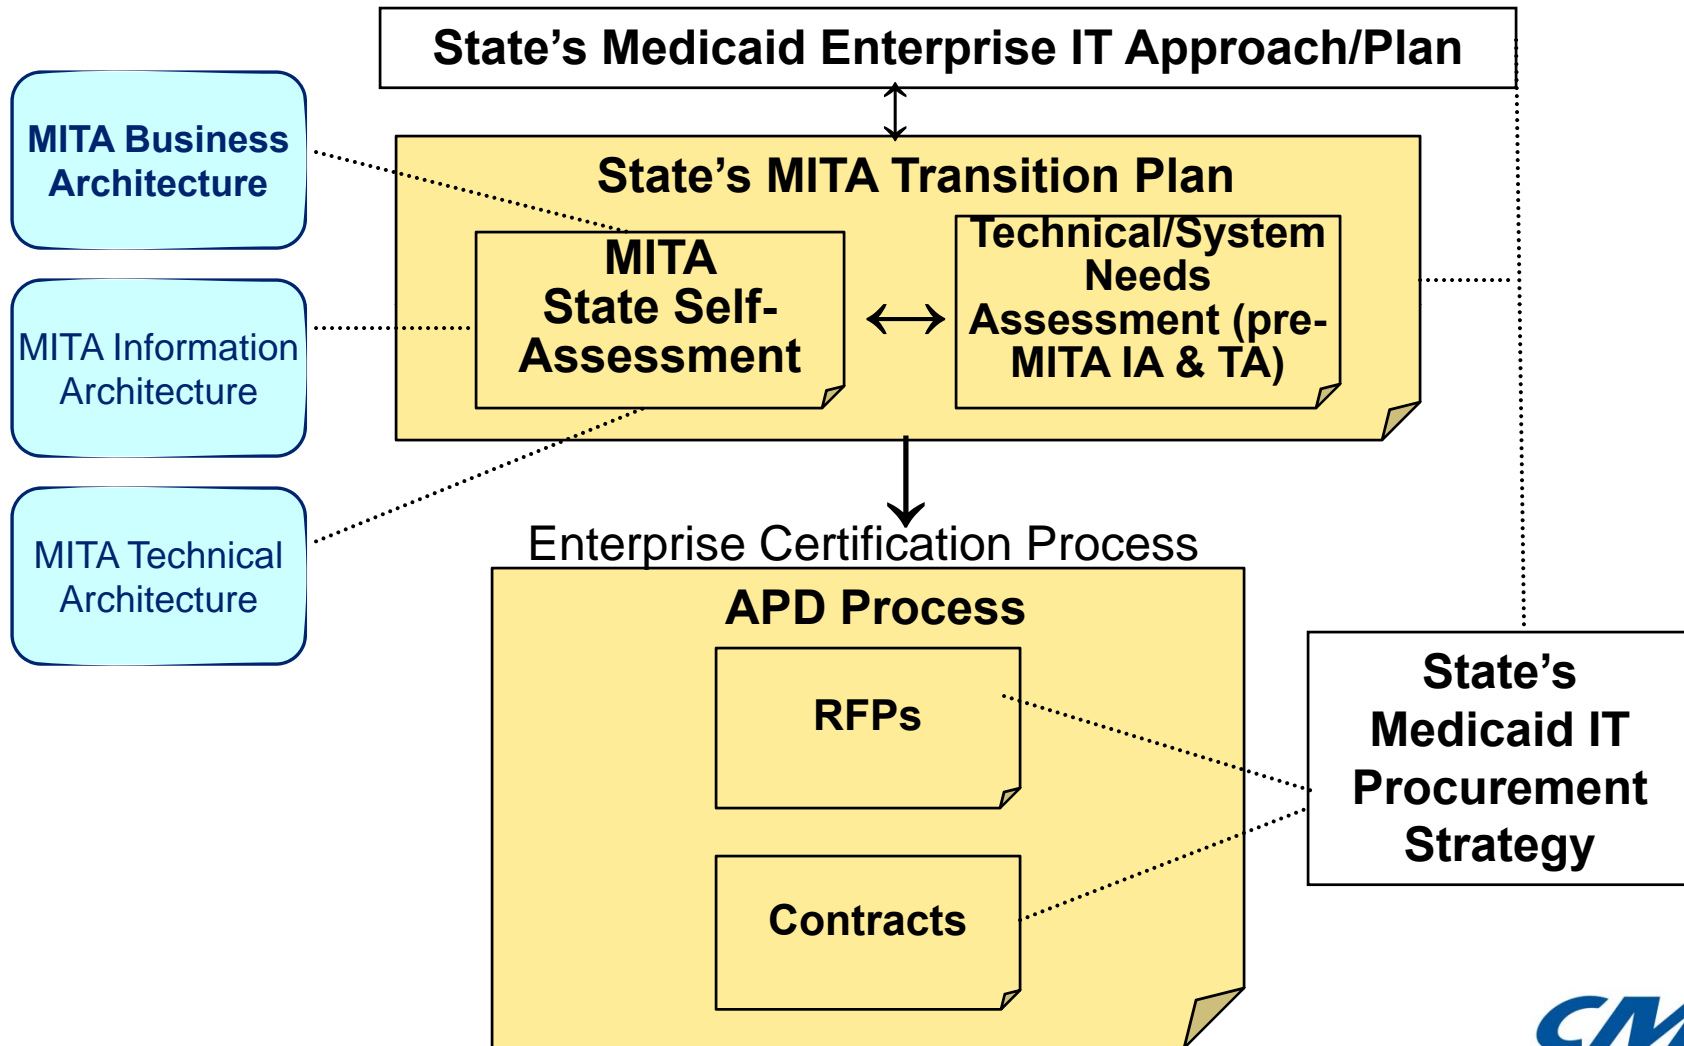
State’s Medicaid Enterprise IT Approach/Plan

MITA Business Architecture

MITA Information Architecture

MITA Technical Architecture

State’s MITA Transition Plan

MITA State Self-Assessment

Technical/System Needs Assessment (pre-MITA IA & TA)

Enterprise Certification Process

APD Process

RFPs

Contracts

State’s Medicaid IT Procurement Strategy

CM